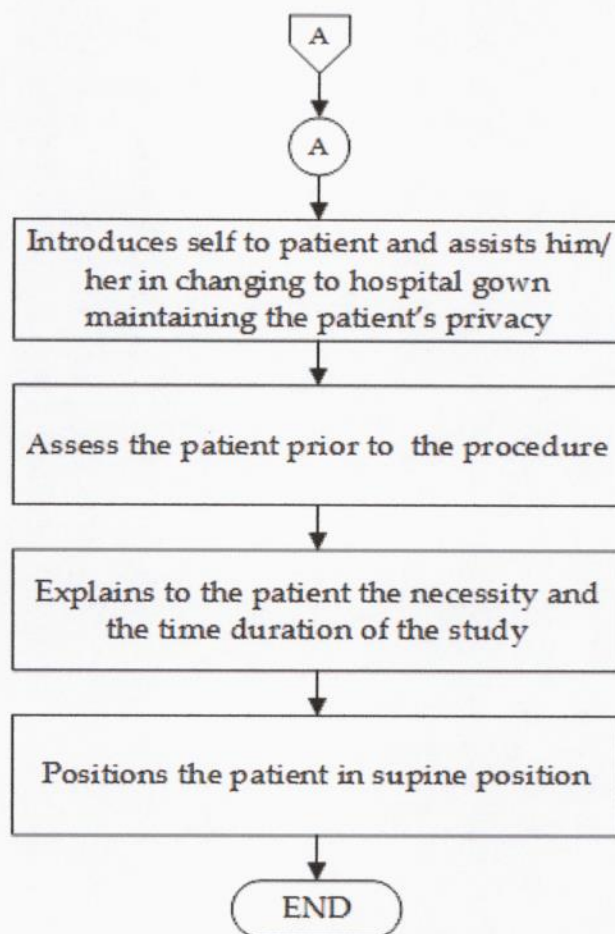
A

A

Introduces self to patient and assists him/her in changing to hospital gown maintaining the patient's privacy

Assess the patient prior to the procedure

Explains to the patient the necessity and the time duration of the study

Positions the patient in supine position

END